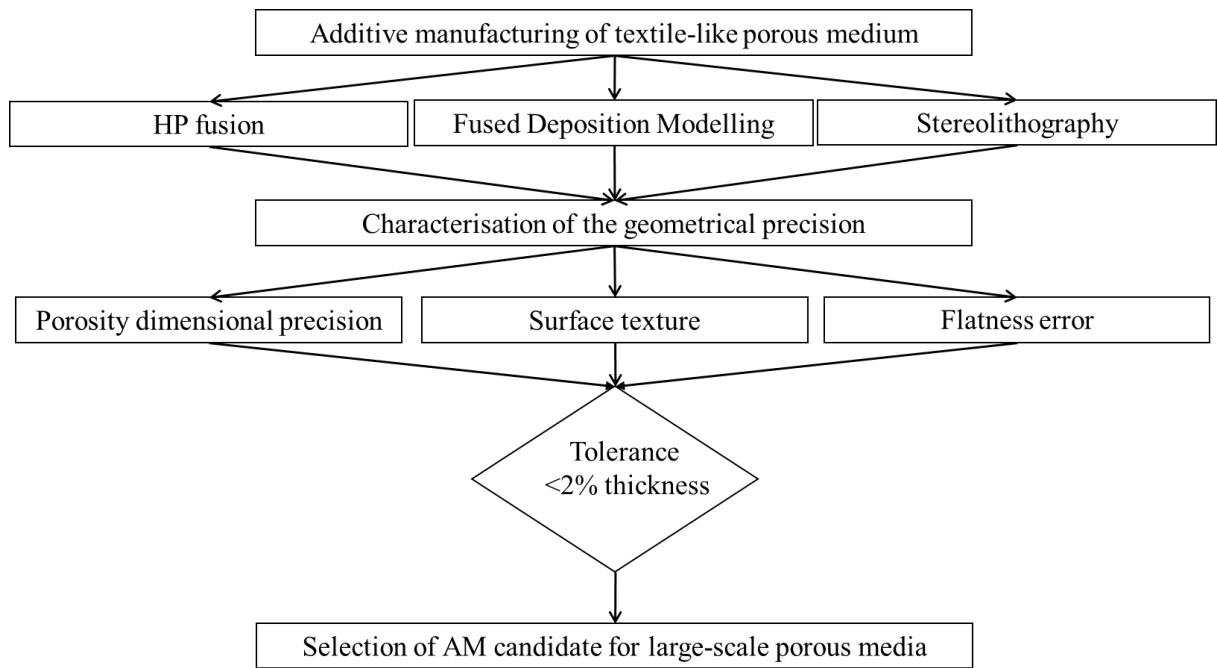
Additive manufacturing of textile-like porous medium

HP fusion

Fused Deposition Modelling

Stereolithography

Characterisation of the geometrical precision

Porosity dimensional precision

Surface texture

Flatness error

Tolerance <2% thickness

Selection of AM candidate for large-scale porous media